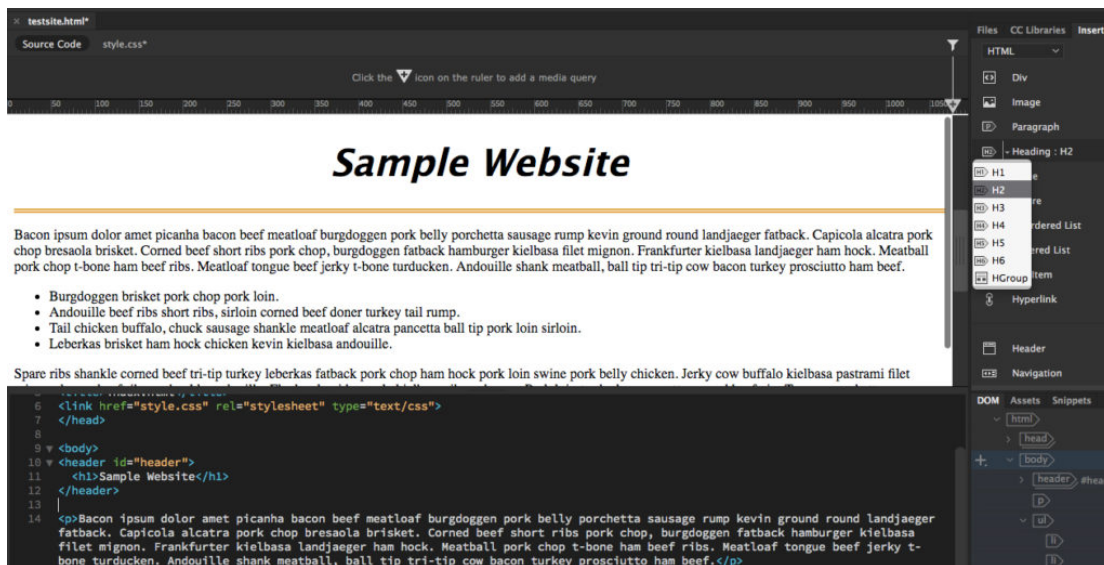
× testsite.html*

Source Code style.css*

Click the icon on the ruler to add a media query

50 100 150 200 250 300 350 400 450 500 550 600 650 700 750 800 850 900 950 1000 1050

Sample Website

Bacon ipsum dolor amet picanha bacon beef meatloaf burgdoggen pork belly porchetta sausage rump kevin ground round landjaeger fatback. Capicola alcatra pork chop bresaola brisket. Corned beef short ribs pork chop, burgdoggen fatback hamburger kielbasa filet mignon. Frankfurter kielbasa landjaeger ham hock. Meatball pork chop t-bone ham beef ribs. Meatloaf tongue beef jerky t-bone turducken. Andouille shank meatball, ball tip tri-tip cow bacon turkey prosciutto ham beef.

- Burgdoggen brisket pork chop pork loin.
- Andouille beef ribs short ribs, sirloin corned beef doner turkey tail rump.
- Tail chicken buffalo, chuck sausage shankle meatloaf alcatra pancetta ball tip pork loin sirloin.
- Leberkas brisket ham hock chicken kevin kielbasa andouille.

Spare ribs shankle corned beef tri-tip turkey leberkas fatback pork chop ham hock pork loin swine pork belly chicken. Jerky cow buffalo kielbasa pastrami filet

6 <link href="style.css" rel="stylesheet" type="text/css">
7 </head>
8
9 <body>
10 <header id="header">
11 <h1>Sample Website</h1>
12 </header>
13
14 <p>Bacon ipsum dolor amet picanha bacon beef meatloaf burgdoggen pork belly porchetta sausage rump kevin ground round landjaeger fatback. Capicola alcatra pork chop bresaola brisket. Corned beef short ribs pork chop, burgdoggen fatback hamburger kielbasa filet mignon. Frankfurter kielbasa landjaeger ham hock. Meatball pork chop t-bone ham beef ribs. Meatloaf tongue beef jerky t-bone turducken. Andouille shank meatball, ball tip tri-tip cow bacon turkey prosciutto ham beef.</p>

Files CC Libraries Insert
HTML
Div
Image
Paragraph
Heading : H2
H1
H2
H3
H4
H5
H6
HGroup
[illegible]e
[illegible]re
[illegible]rdered List
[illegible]red List
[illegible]tem
Hyperlink
Header
Navigation

DOM Assets Snippets
html
head
body
header #hea
p
ul
li
li